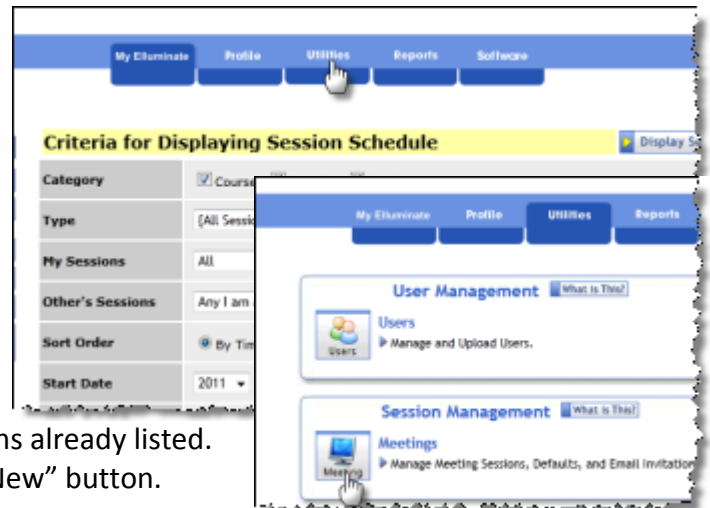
My Elluminate Profile Utilities Reports Software

Criteria for Displaying Session Schedule

Display S

| Category | Course |
|---|---|
| Type | [All Sessio |
| My Sessions | All |
| Other's Sessions | Any I am |
| Sort Order | By Tim |
| Start Date | 2011 |

My Elluminate Profile Utilities Reports

User Management What is This?

Users
Manage and Upload Users.

Users

Session Management What is This?

Meetings
Manage Meeting Sessions, Defaults, and Email Invitatio

Meetings

ns already listed.
New" button.